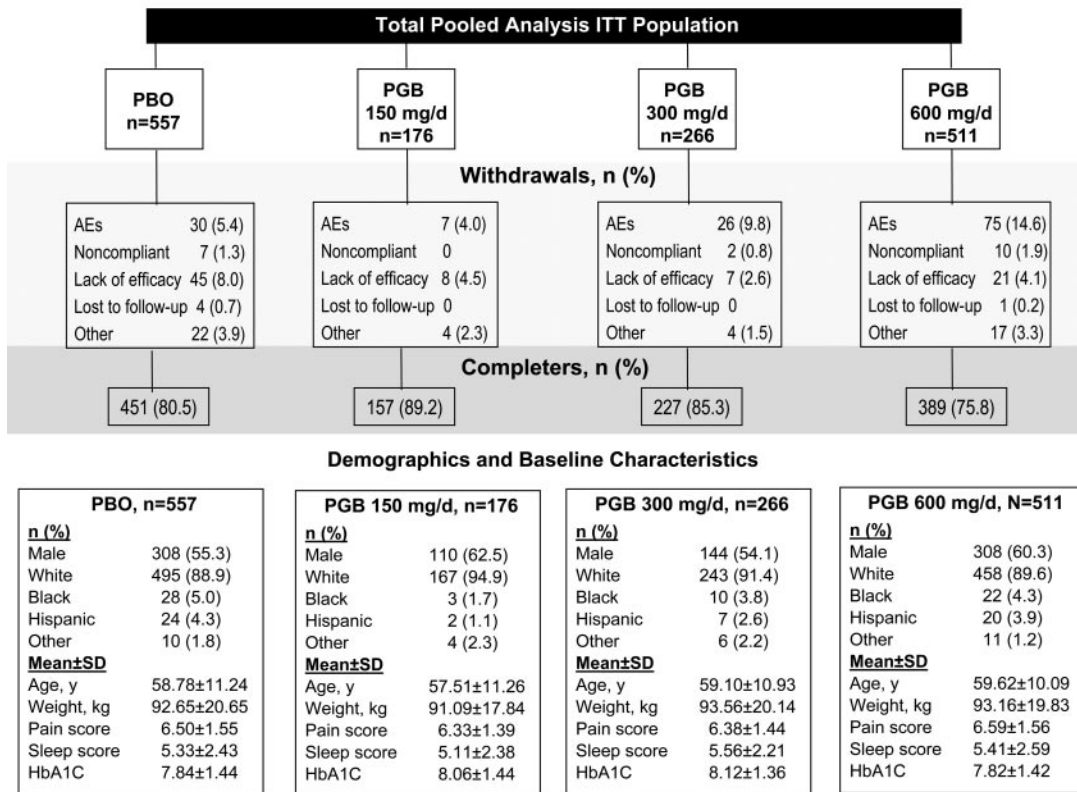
Total Pooled Analysis ITT Population

PBO n=557

PGB 150 mg/d n=176

PGB 300 mg/d n=266

PGB 600 mg/d n=511

Withdrawals, n (%)

| | |
|---|---|
| AEs | 30 (5.4) |
| Noncompliant | 7 (1.3) |
| Lack of efficacy | 45 (8.0) |
| Lost to follow-up | 4 (0.7) |
| Other | 22 (3.9) |

| | |
|---|---|
| AEs | 7 (4.0) |
| Noncompliant | 0 |
| Lack of efficacy | 8 (4.5) |
| Lost to follow-up | 0 |
| Other | 4 (2.3) |

| | |
|---|---|
| AEs | 26 (9.8) |
| Noncompliant | 2 (0.8) |
| Lack of efficacy | 7 (2.6) |
| Lost to follow-up | 0 |
| Other | 4 (1.5) |

| | |
|---|---|
| AEs | 75 (14.6) |
| Noncompliant | 10 (1.9) |
| Lack of efficacy | 21 (4.1) |
| Lost to follow-up | 1 (0.2) |
| Other | 17 (3.3) |

Completers, n (%)

451 (80.5)

157 (89.2)

227 (85.3)

389 (75.8)

Demographics and Baseline Characteristics

PBO, n=557
| n (%) | |
|---|---|
| Male | 308 (55.3) |
| White | 495 (88.9) |
| Black | 28 (5.0) |
| Hispanic | 24 (4.3) |
| Other | 10 (1.8) |
| Mean±SD | |
| Age, y | 58.78±11.24 |
| Weight, kg | 92.65±20.65 |
| Pain score | 6.50±1.55 |
| Sleep score | 5.33±2.43 |
| HbA1C | 7.84±1.44 |

PGB 150 mg/d, n=176
| n (%) | |
|---|---|
| Male | 110 (62.5) |
| White | 167 (94.9) |
| Black | 3 (1.7) |
| Hispanic | 2 (1.1) |
| Other | 4 (2.3) |
| Mean±SD | |
| Age, y | 57.51±11.26 |
| Weight, kg | 91.09±17.84 |
| Pain score | 6.33±1.39 |
| Sleep score | 5.11±2.38 |
| HbA1C | 8.06±1.44 |

PGB 300 mg/d, n=266
| n (%) | |
|---|---|
| Male | 144 (54.1) |
| White | 243 (91.4) |
| Black | 10 (3.8) |
| Hispanic | 7 (2.6) |
| Other | 6 (2.2) |
| Mean±SD | |
| Age, y | 59.10±10.93 |
| Weight, kg | 93.56±20.14 |
| Pain score | 6.38±1.44 |
| Sleep score | 5.56±2.21 |
| HbA1C | 8.12±1.36 |

PGB 600 mg/d, N=511
| n (%) | |
|---|---|
| Male | 308 (60.3) |
| White | 458 (89.6) |
| Black | 22 (4.3) |
| Hispanic | 20 (3.9) |
| Other | 11 (1.2) |
| Mean±SD | |
| Age, y | 59.62±10.09 |
| Weight, kg | 93.16±19.83 |
| Pain score | 6.59±1.56 |
| Sleep score | 5.41±2.59 |
| HbA1C | 7.82±1.42 |